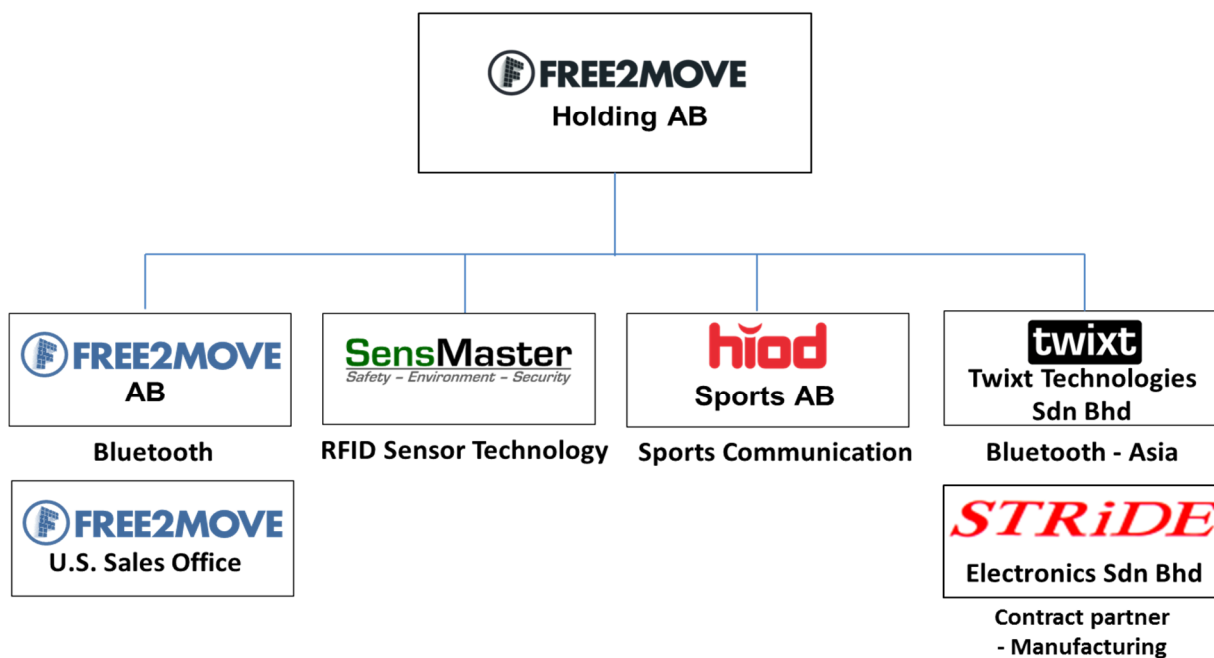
FREE2MOVE
Holding AB

FREE2MOVE
AB

Bluetooth

FREE2MOVE
U.S. Sales Office

SensMaster
Safety – Environment – Security

RFID Sensor Technology

hiod
Sports AB

Sports Communication

twixt
Twixt Technologies Sdn Bhd

Bluetooth - Asia

STRiDE
Electronics Sdn Bhd

Contract partner - Manufacturing